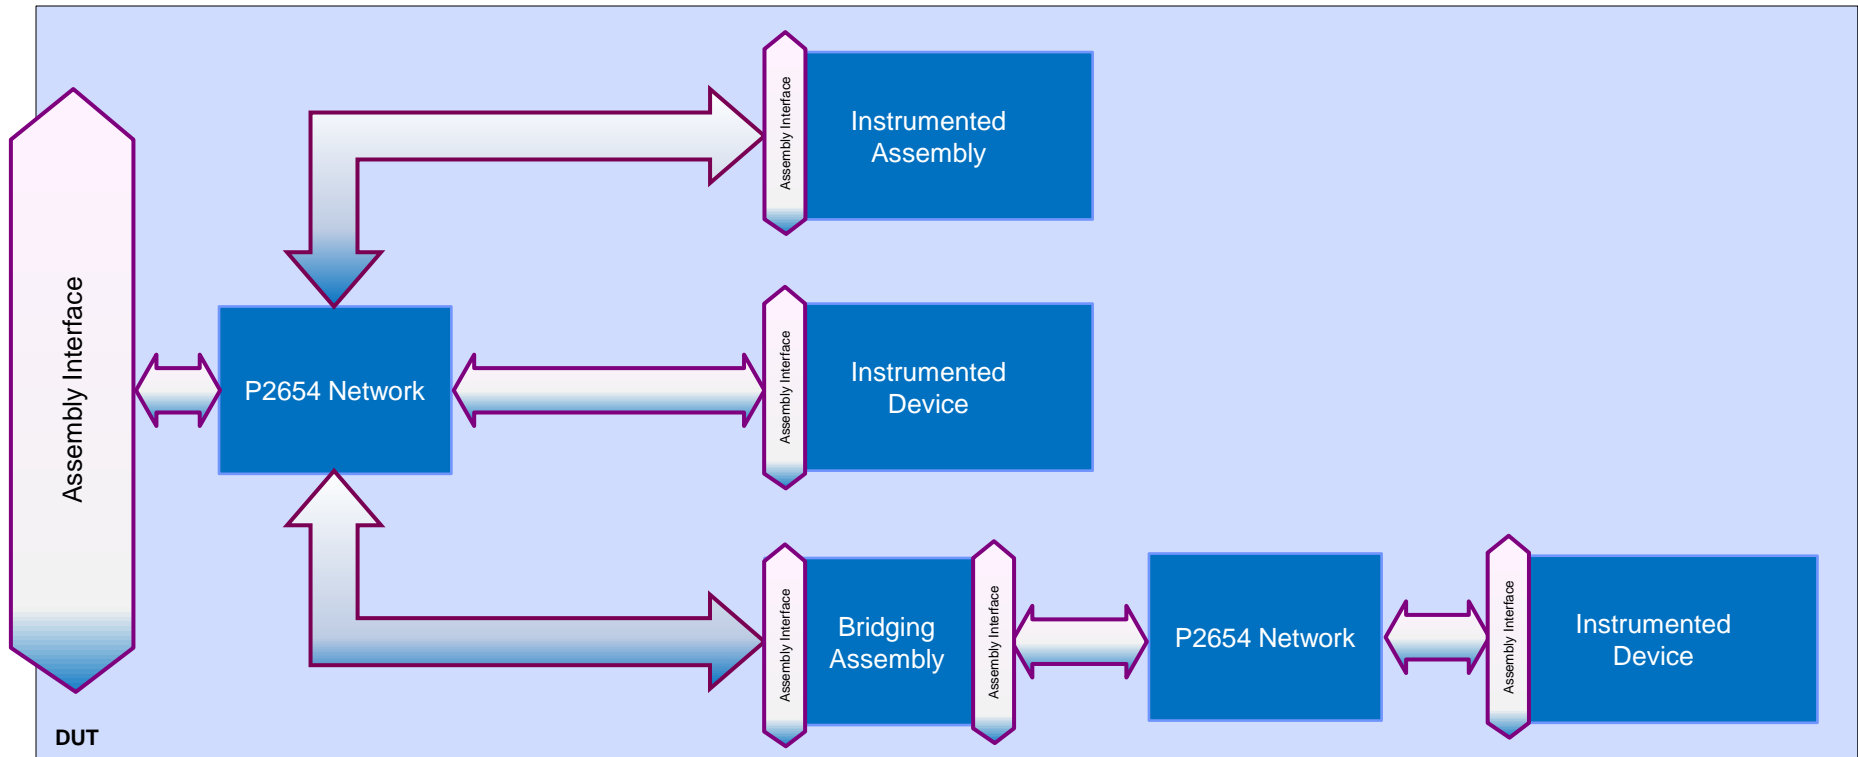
Assembly Interface

Assembly Interface

Instrumented Assembly

P2654 Network

Assembly Interface

Instrumented Device

Assembly Interface

Bridging Assembly

Assembly Interface

P2654 Network

Assembly Interface

Instrumented Device

DUT